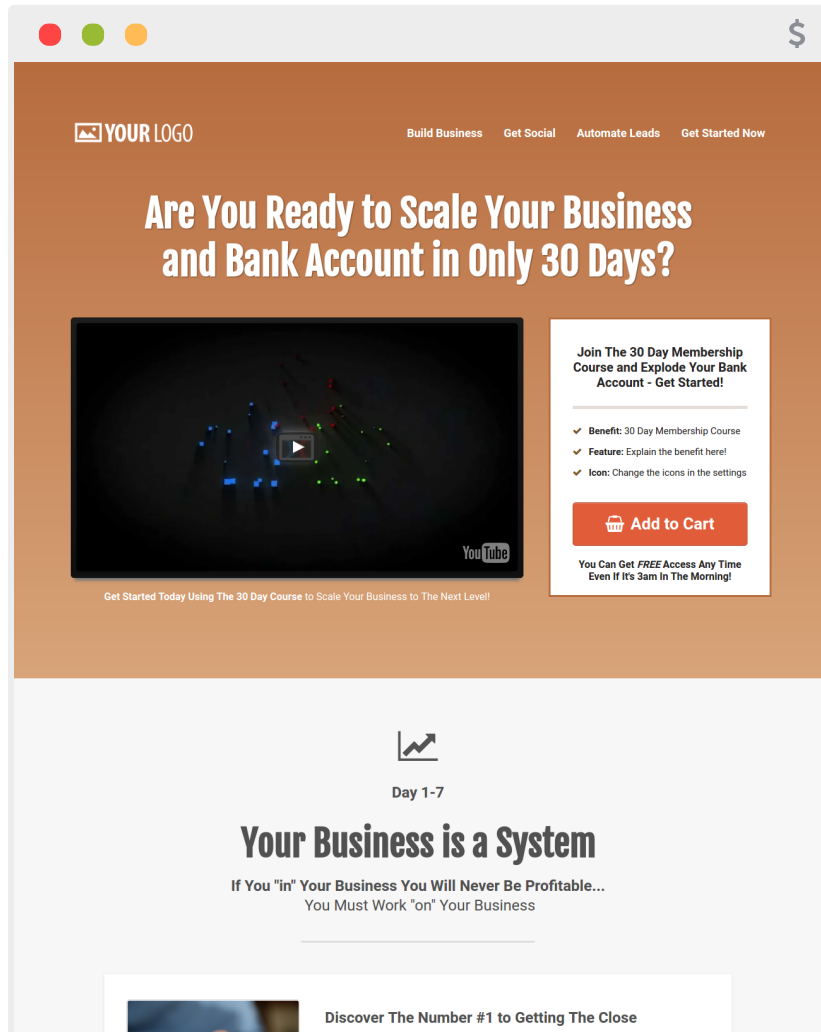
$

YOUR LOGO

Build Business Get Social Automate Leads Get Started Now

Are You Ready to Scale Your Business and Bank Account in Only 30 Days?

YouTube

Get Started Today Using The 30 Day Course to Scale Your Business to The Next Level!

Join The 30 Day Membership Course and Explode Your Bank Account - Get Started!

Benefit: 30 Day Membership Course

Feature: Explain the benefit here!

Icon: Change the icons in the settings

Add to Cart

You Can Get FREE Access Any Time Even If It's 3am In The Morning!

Day 1-7

Your Business is a System

If You "in" Your Business You Will Never Be Profitable...
You Must Work "on" Your Business

Discover The Number #1 to Getting The Close